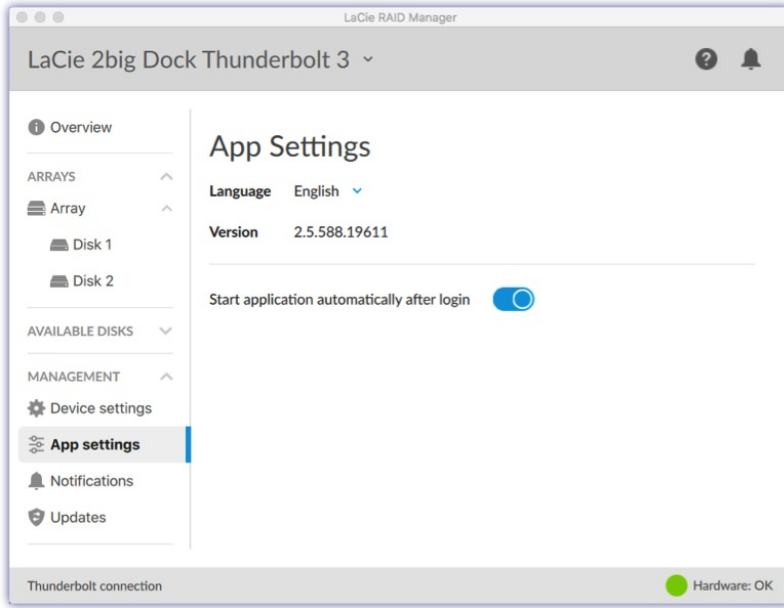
LaCie RAID Manager

LaCie 2big Dock Thunderbolt 3

Overview

ARRAYS

Array

Disk 1

Disk 2

AVAILABLE DISKS

MANAGEMENT

Device settings

App settings

Notifications

Updates

App Settings

Language English

Version 2.5.588.19611

Start application automatically after login

Thunderbolt connection

Hardware: OK